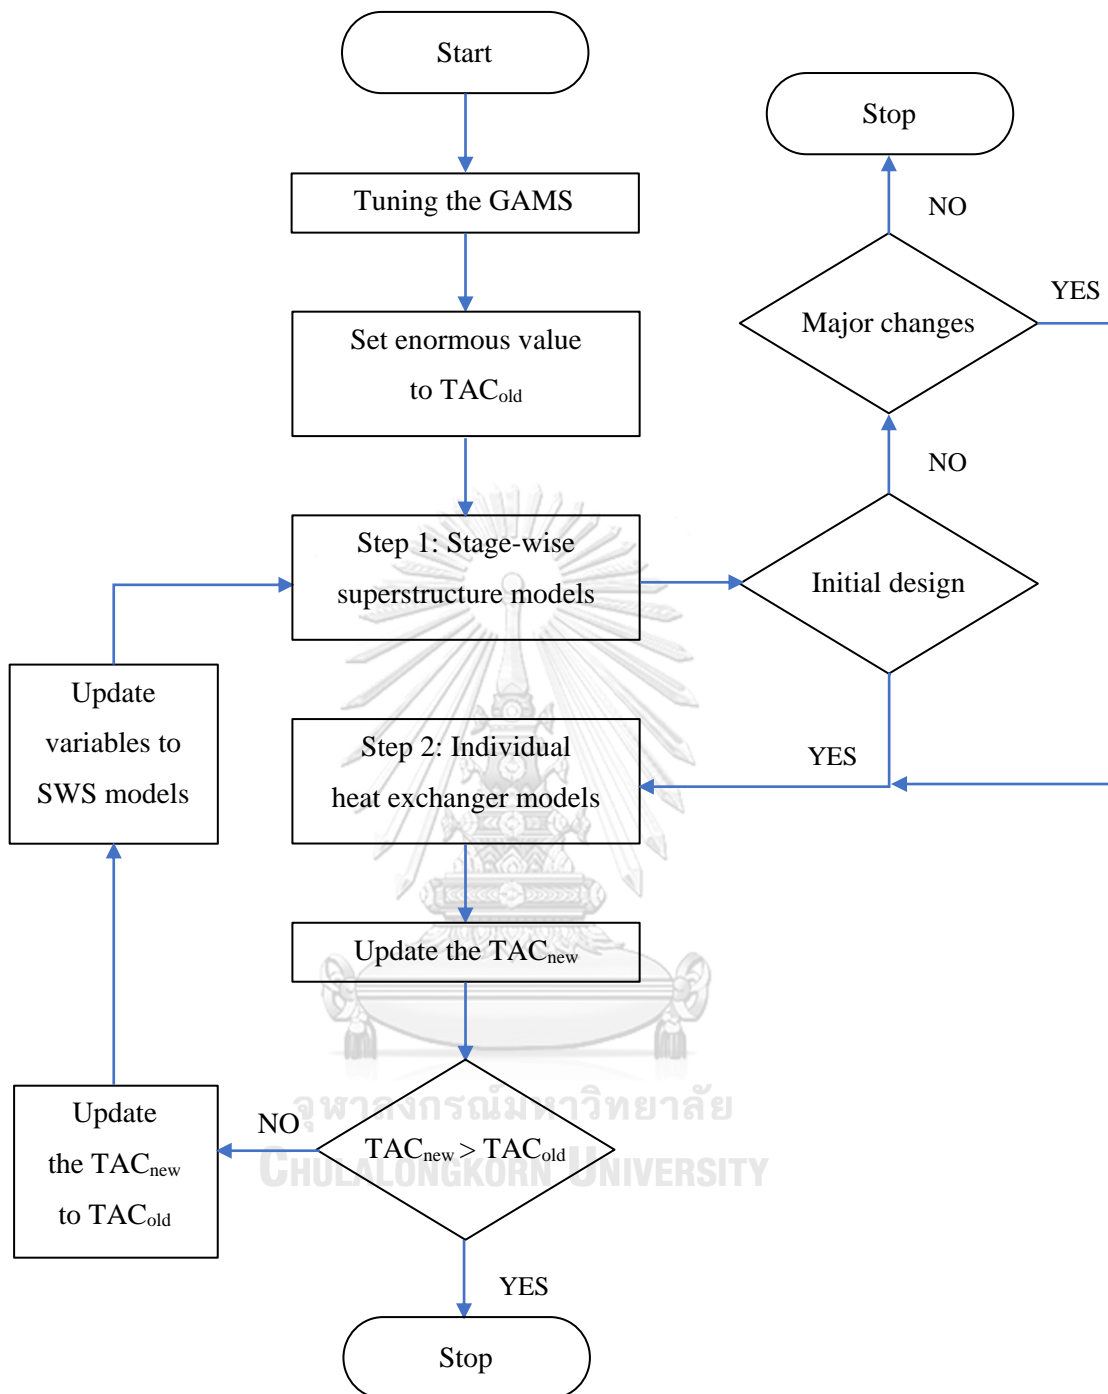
Start

Tuning the GAMS

Set enormous value to $TAC_{old}$

Step 1: Stage-wise superstructure models

Step 2: Individual heat exchanger models

Update the $TAC_{new}$

$TAC_{new} > TAC_{old}$

NO

YES

Stop

Update the $TAC_{new}$ to $TAC_{old}$

Update variables to SWS models

Stop

NO

Major changes

YES

NO

Initial design

YES

จุฬาลงกรณ์มหาวิทยาลัย
CHULALONGKORN UNIVERSITY